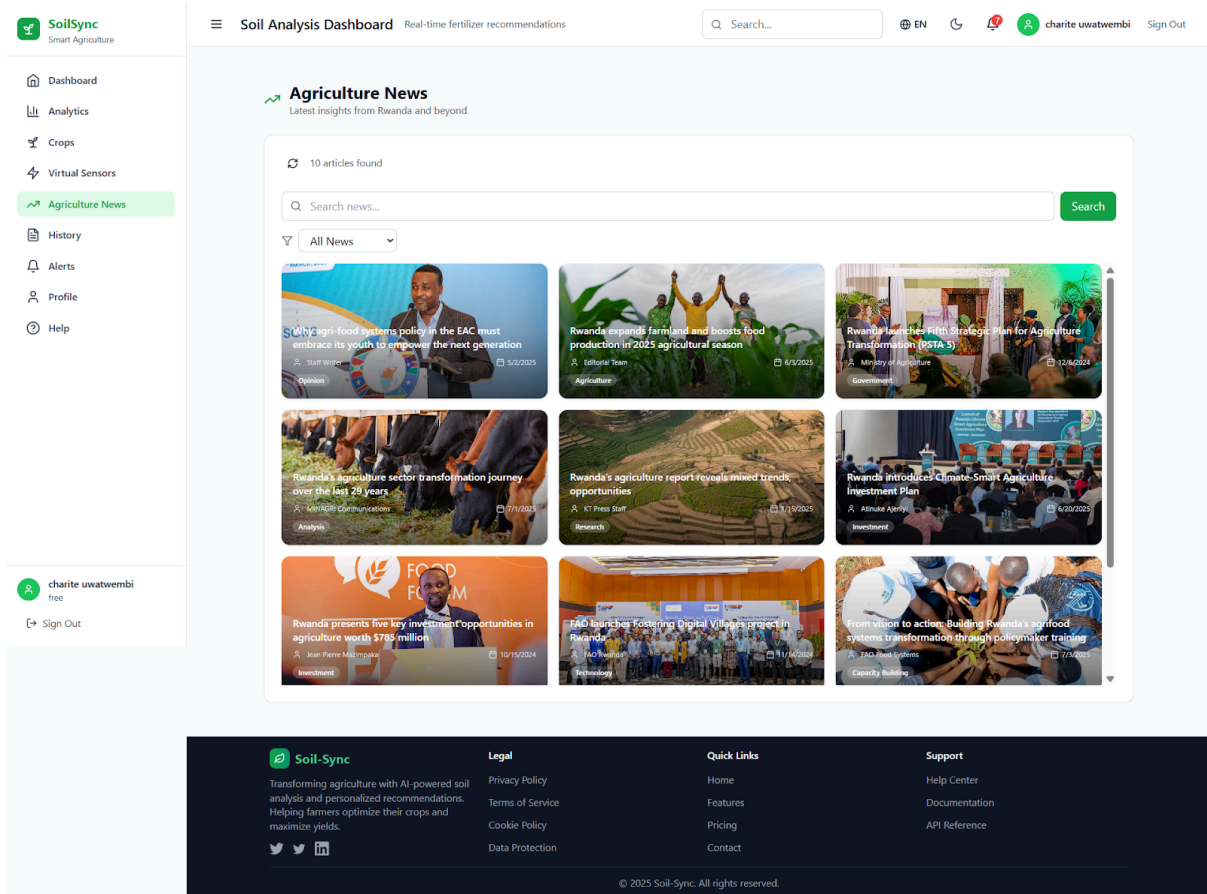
SoilSync
Smart Agriculture

Dashboard
Analytics
Crops
Virtual Sensors
Agriculture News
History
Alerts
Profile
Help

charite uwatwembi
free
Sign Out

Soil Analysis Dashboard Real-time fertilizer recommendations

Search...

EN

7

charite uwatwembi Sign Out

Agriculture News
Latest insights from Rwanda and beyond

10 articles found

Search news...

Search

All News

Why agri-food systems policy in the EAC must embrace its youth to empower the next generation
Staff Writer 5/2/2025
Opinion

Rwanda expands farmland and boosts food production in 2025 agricultural season
Editorial Team 6/3/2025
Agriculture

Rwanda launches Fifth Strategic Plan for Agriculture Transformation (PSTA 5)
Ministry of Agriculture 12/6/2024
Government

Rwanda's agriculture sector transformation journey over the last 29 years
MINAGRI Communications 7/1/2025
Analysis

Rwanda's agriculture report reveals mixed trends, opportunities
KT Press Staff 1/15/2025
Research

Rwanda introduces Climate-Smart Agriculture Investment Plan
Atinuke Ajeniyi 6/20/2025
Investment

Rwanda presents five key investment opportunities in agriculture worth $785 million
Jean Pierre Mazimpaka 10/15/2024
Investment

FAO launches Fostering Digital Villages project in Rwanda
FAO Rwanda 11/14/2024
Technology

From vision to action: Building Rwanda's agrifood systems transformation through policymaker training
FAO Food Systems 7/3/2025
Capacity Building

Soil-Sync
Transforming agriculture with AI-powered soil analysis and personalized recommendations. Helping farmers optimize their crops and maximize yields.

Legal
Privacy Policy
Terms of Service
Cookie Policy
Data Protection

Quick Links
Home
Features
Pricing
Contact

Support
Help Center
Documentation
API Reference

© 2025 Soil-Sync. All rights reserved.